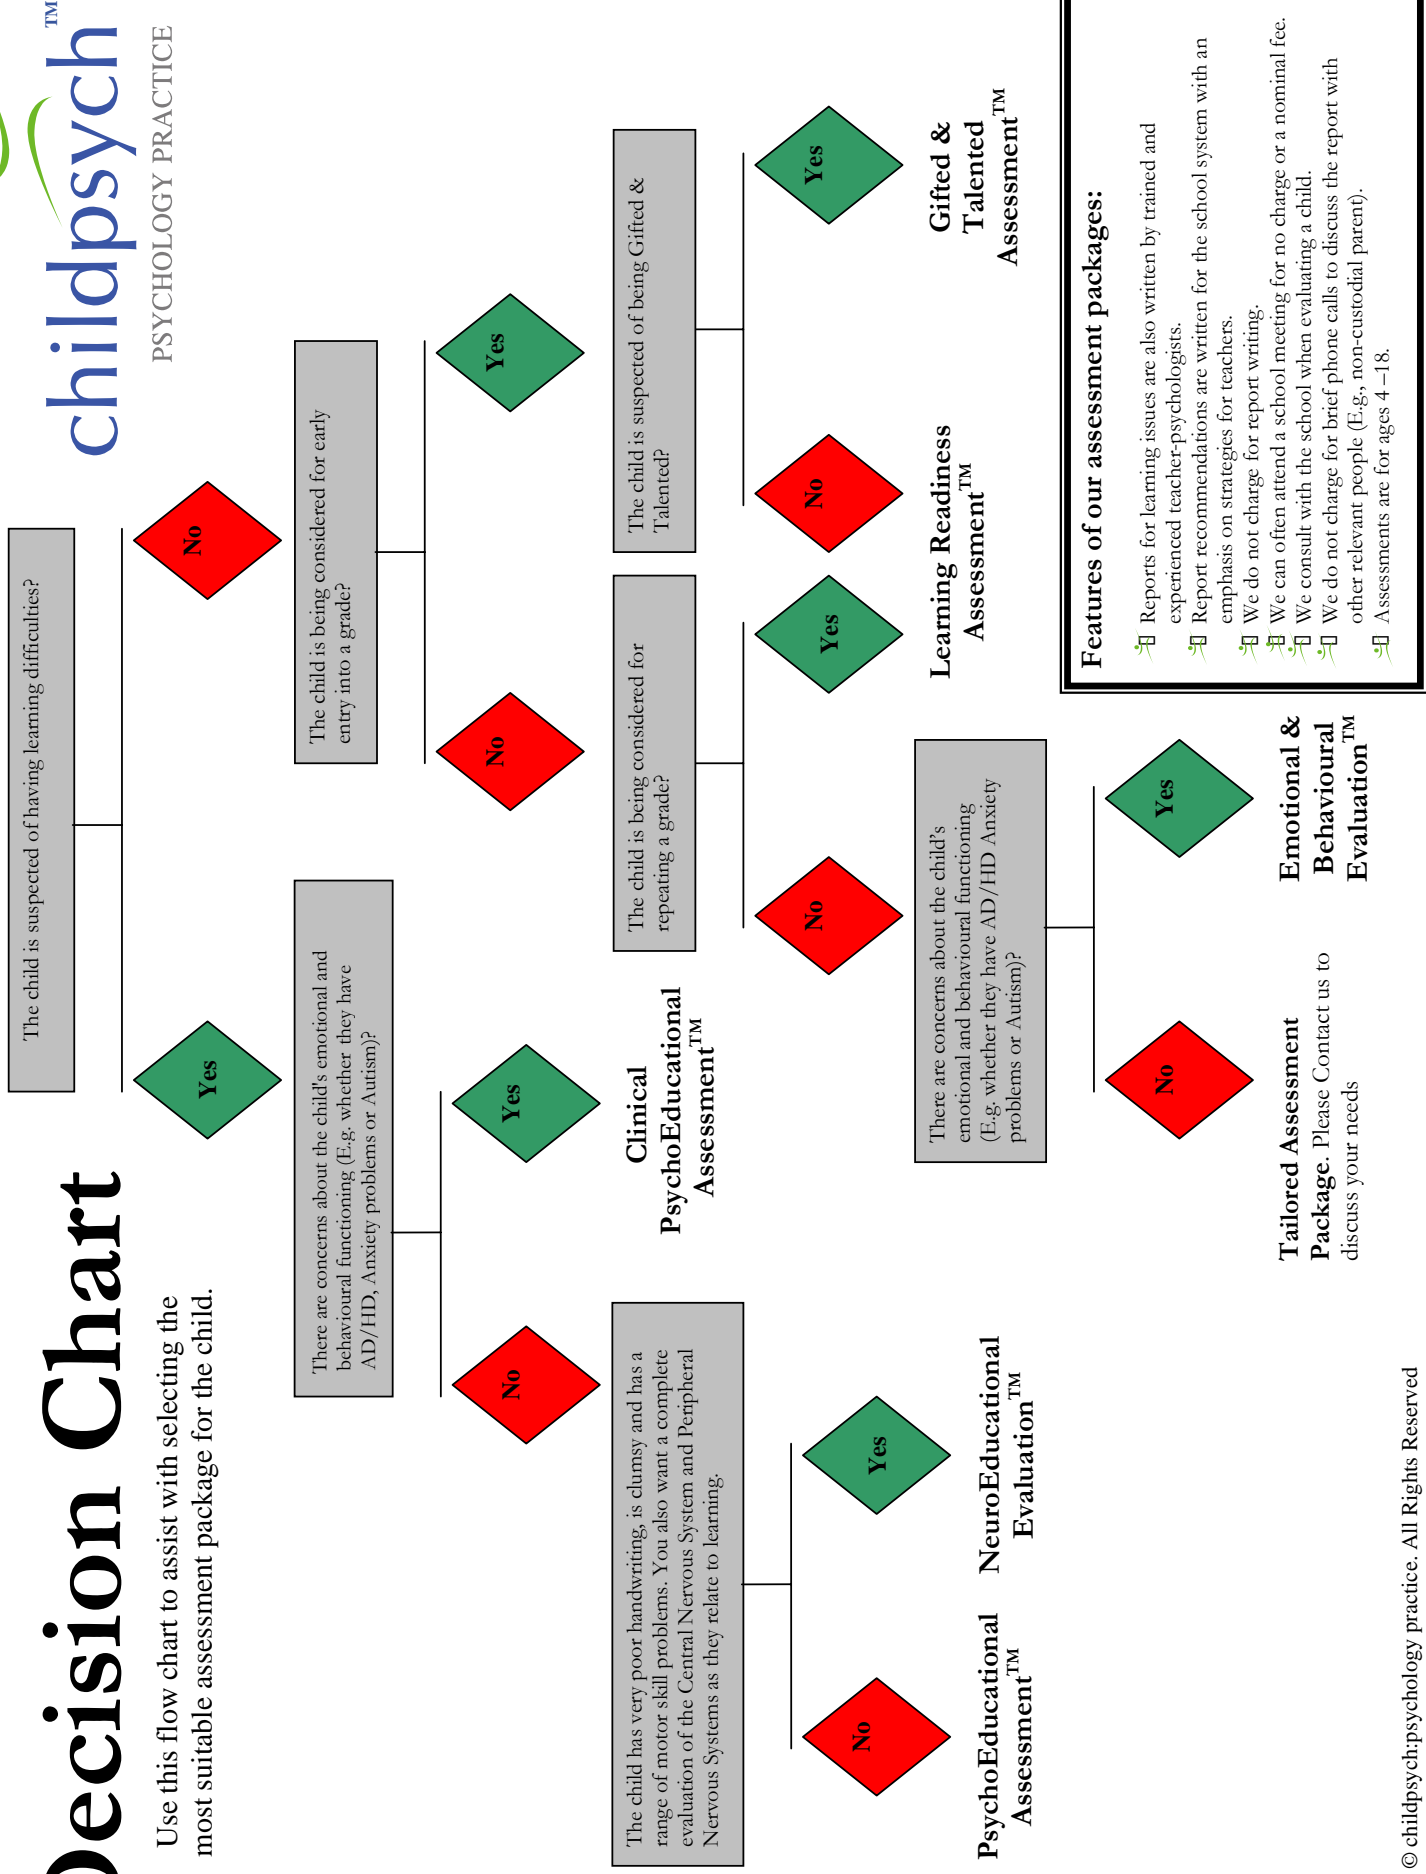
Decision Chart

Use this flow chart to assist with selecting the most suitable assessment package for the child.

childpsych™
PSYCHOLOGY PRACTICE

The child is suspected of having learning difficulties?

Yes

No

There are concerns about the child's emotional and behavioural functioning (E.g. whether they have AD/HD, Anxiety problems or Autism)?

The child is being considered for early entry into a grade?

No

Yes

No

Yes

The child has very poor handwriting, is clumsy and has a range of motor skill problems. You also want a complete evaluation of the Central Nervous System and Peripheral Nervous Systems as they relate to learning.

Clinical PsychoEducational Assessment™

The child is being considered for repeating a grade?

The child is suspected of being Gifted & Talented?

No

Yes

No

Yes

No

Yes

PsychoEducational Assessment™

NeuroEducational Evaluation™

There are concerns about the child's emotional and behavioural functioning (E.g. whether they have AD/HD Anxiety problems or Autism)?

Learning Readiness Assessment™

Gifted & Talented Assessment™

No

Yes

Tailored Assessment Package. Please Contact us to discuss your needs

Emotional & Behavioural Evaluation™

Features of our assessment packages:

Reports for learning issues are also written by trained and experienced teacher-psychologists.
Report recommendations are written for the school system with an emphasis on strategies for teachers.
We do not charge for report writing.
We can often attend a school meeting for no charge or a nominal fee.
We consult with the school when evaluating a child.
We do not charge for brief phone calls to discuss the report with other relevant people (E.g., non-custodial parent).
Assessments are for ages 4 –18.

© childpsych:psychology practice. All Rights Reserved